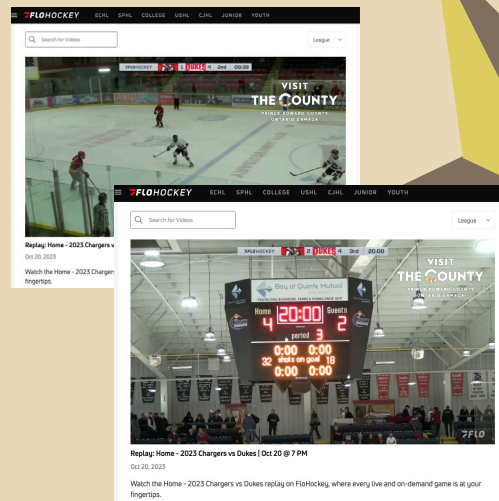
FLOHOCKEY ECHL SPHL COLLEGE USHL CJHL JUNIOR YOUTH

Search for Videos

League

FLOHOCKEY 3 DUKES 4 2nd 09:39

VISIT THE COUNTY PRINCE EDWARD COUNTY ONTARIO CANADA

Replay: Home - 2023 Chargers v

Oct 20, 2023

Watch the Home - 2023 Chargers v fingertips.

FLOHOCKEY ECHL SPHL COLLEGE USHL CJHL JUNIOR YOUTH

Search for Videos

League

FLOHOCKEY 3 DUKES 4 3rd 20:00

VISIT THE COUNTY PRINCE EDWARD COUNTY ONTARIO CANADA

Bay of Quinte Mutual

Home 4 20:00 Guests 2

period 3

0:00 0:00

32 shots on goal 18

0:00 0:00

FLO

Replay: Home - 2023 Chargers vs Dukes | Oct 20 @ 7 PM

Oct 20, 2023

Watch the Home - 2023 Chargers vs Dukes replay on FloHockey, where every live and on-demand game is at your fingertips.